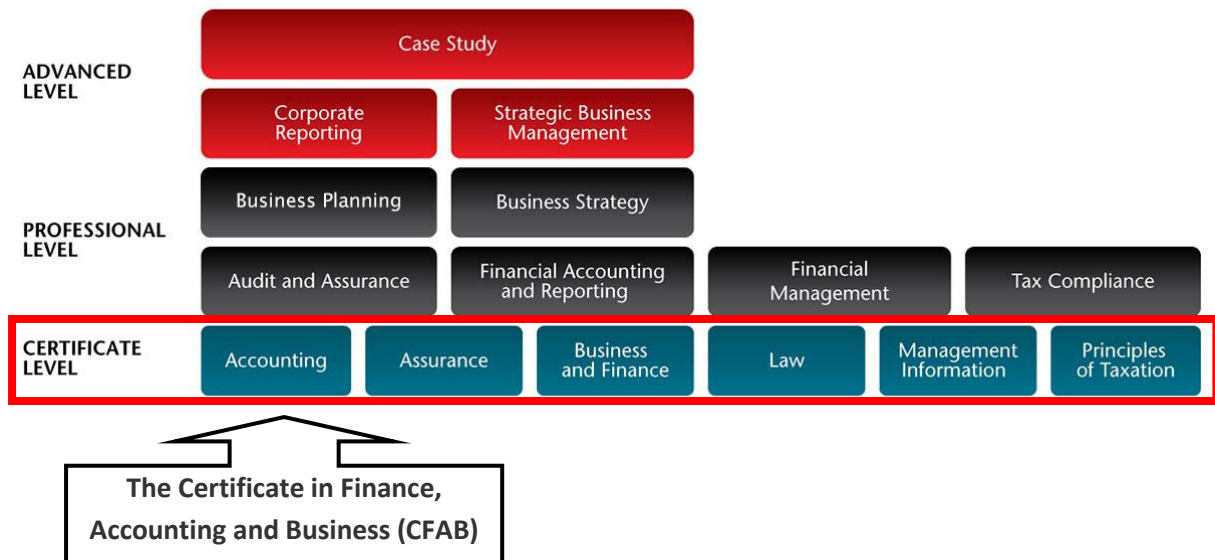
ADVANCED LEVEL

Case Study

Corporate Reporting

Strategic Business Management

PROFESSIONAL LEVEL

Business Planning

Business Strategy

Audit and Assurance

Financial Accounting and Reporting

Financial Management

Tax Compliance

CERTIFICATE LEVEL

Accounting

Assurance

Business and Finance

Law

Management Information

Principles of Taxation

The Certificate in Finance, Accounting and Business (CFAB)